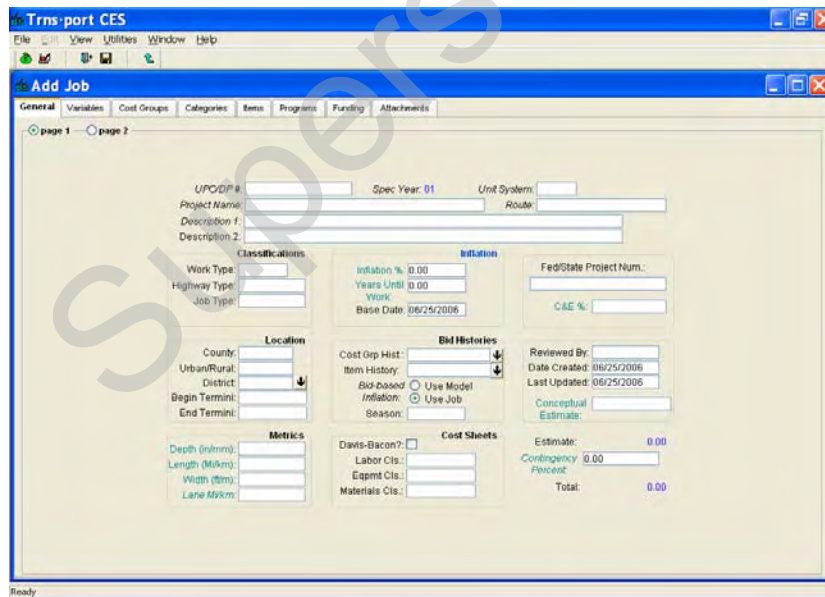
Trns·port CES

File Edit View Utilities Window Help

Add Job

General Variables Cost Groups Categories Items Programs Funding Attachments

page 1 page 2

UPC/DP #:
Spec Year: 01
Unit System:
Project Name:
Route:
Description 1:
Description 2:

Classifications
Work Type:
Highway Type:
Job Type:

Inflation
Inflation %: 0.00
Years Until Work: 0.00
Base Date: 06/25/2006

Fed/State Project Num.:
C&E %:

Location
County:
Urban/Rural:
District:
Begin Termini:
End Termini:

Bid Histories
Cost Grp Hist.:
Item History:
Bid-based Inflation: Use Model Use Job
Season:

Reviewed By:
Date Created: 06/25/2006
Last Updated: 06/25/2006
Conceptual Estimate:

Metrics
Depth (in/mm):
Length (Mi/km):
Width (ft/m):
Lane Mi/km:

Cost Sheets
Davis-Bacon?:
Labor Cls.:
Eqpmt Cls.:
Materials Cls.:

Estimate: 0.00
Contingency Percent: 0.00
Total: 0.00

Ready

Supers